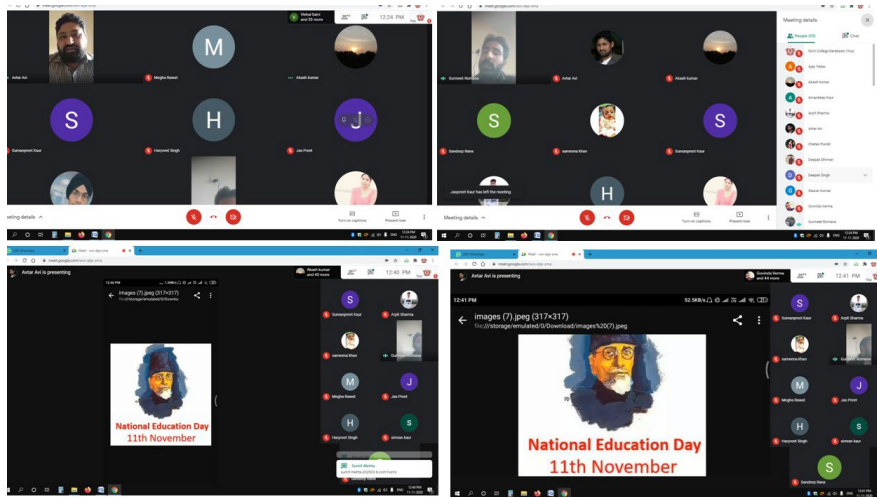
Rahul Saini and 50 more

12:26 PM

Avtar Avi

Megha Rawat

Akash Kumar

Samanpreet Kaur

Harpreet Singh

Jas Preet

Meeting details

Turn on captions

Present now

Gurmeet Romana

Avtar Avi

Akash Kumar

Sandeep Rana

samrema Khan

Samanpreet Kaur

Jaspreet Kaur has left the meeting

Meeting details

Turn on captions

Present now

Meeting details

People (50)

Chat

Govt College Derabassi (You)

Ajay Yadav

Akash Kumar

Amandeep Kaur

Arpit Sharma

Avtar Avi

Chetan Kundal

Deepak Dhiman

Deepak Singh

Gaurav Kumar

Govinda Verma

Gurmeet Romana

Avtar Avi is presenting

Akash Kumar and 45 more

12:40 PM

images (7).jpeg (317×317)

file:///storage/emulated/0/Download

National Education Day
11th November

Samanpreet Kaur

Arpit Sharma

samrema Khan

Gurmeet Romana

Megha Rawat

Jas Preet

Harpreet Singh

simran kaur

Sumit Mehta

Avtar Avi is presenting

Govinda Verma and 44 more

12:41 PM

12:41 PM

52.5KB/s

images (7).jpeg (317×317)

file:///storage/emulated/0/Download/images%20(7).jpeg

National Education Day
11th November

Samanpreet Kaur

Arpit Sharma

samrema Khan

Gurmeet Romana

Megha Rawat

Jas Preet

Harpreet Singh

simran kaur

Sandeep Rana